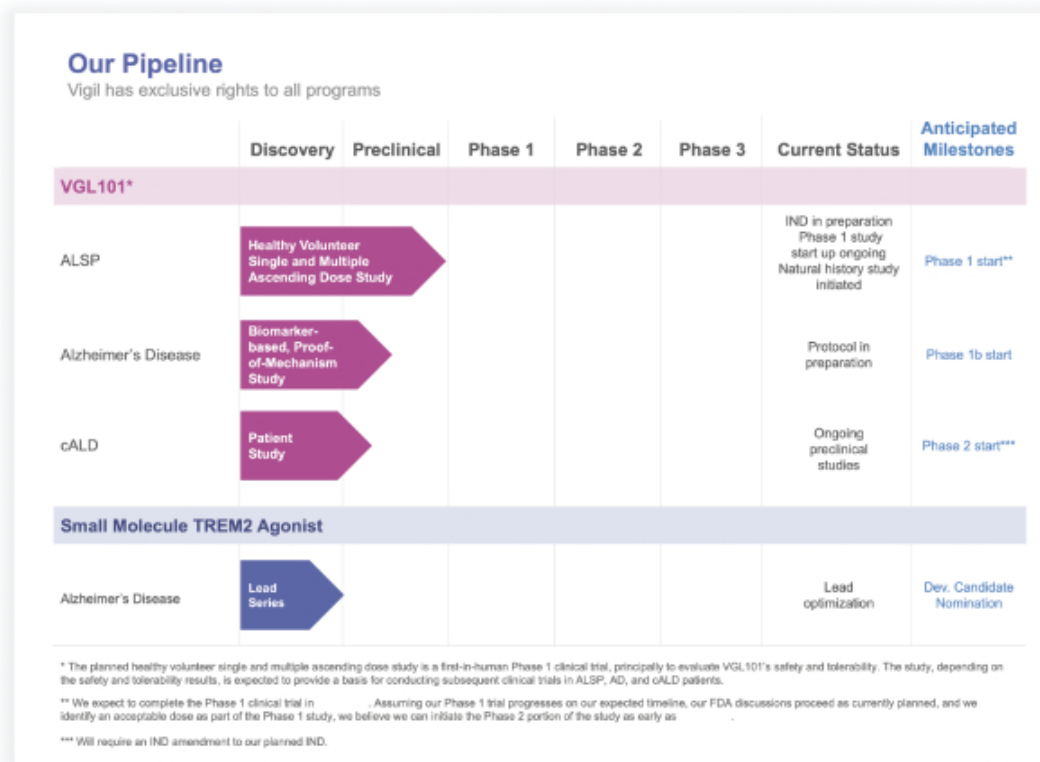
Our Pipeline
Vigil has exclusive rights to all programs

| | Discovery | Preclinical | Phase 1 | Phase 2 | Phase 3 | Current Status | Anticipated Milestones |
|---|---|---|---|---|---|---|---|
| VGL101* | | | | | | | |
| ALSP | Healthy Volunteer Single and Multiple Ascending Dose Study | | | | | IND in preparation Phase 1 study start up ongoing Natural history study initiated | Phase 1 start** |
| Alzheimer's Disease | Biomarker-based, Proof-of-Mechanism Study | | | | | Protocol in preparation | Phase 1b start |
| cALD | Patient Study | | | | | Ongoing preclinical studies | Phase 2 start*** |
| Small Molecule TREM2 Agonist | | | | | | | |
| Alzheimer's Disease | Lead Series | | | | | Lead optimization | Dev. Candidate Nomination |

* The planned healthy volunteer single and multiple ascending dose study is a first-in-human Phase 1 clinical trial, principally to evaluate VGL101's safety and tolerability. The study, depending on the safety and tolerability results, is expected to provide a basis for conducting subsequent clinical trials in ALSP, AD, and cALD patients.

** We expect to complete the Phase 1 clinical trial in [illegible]. Assuming our Phase 1 trial progresses on our expected timeline, our FDA discussions proceed as currently planned, and we identify an acceptable dose as part of the Phase 1 study, we believe we can initiate the Phase 2 portion of the study as early as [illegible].

*** Will require an IND amendment to our planned IND.